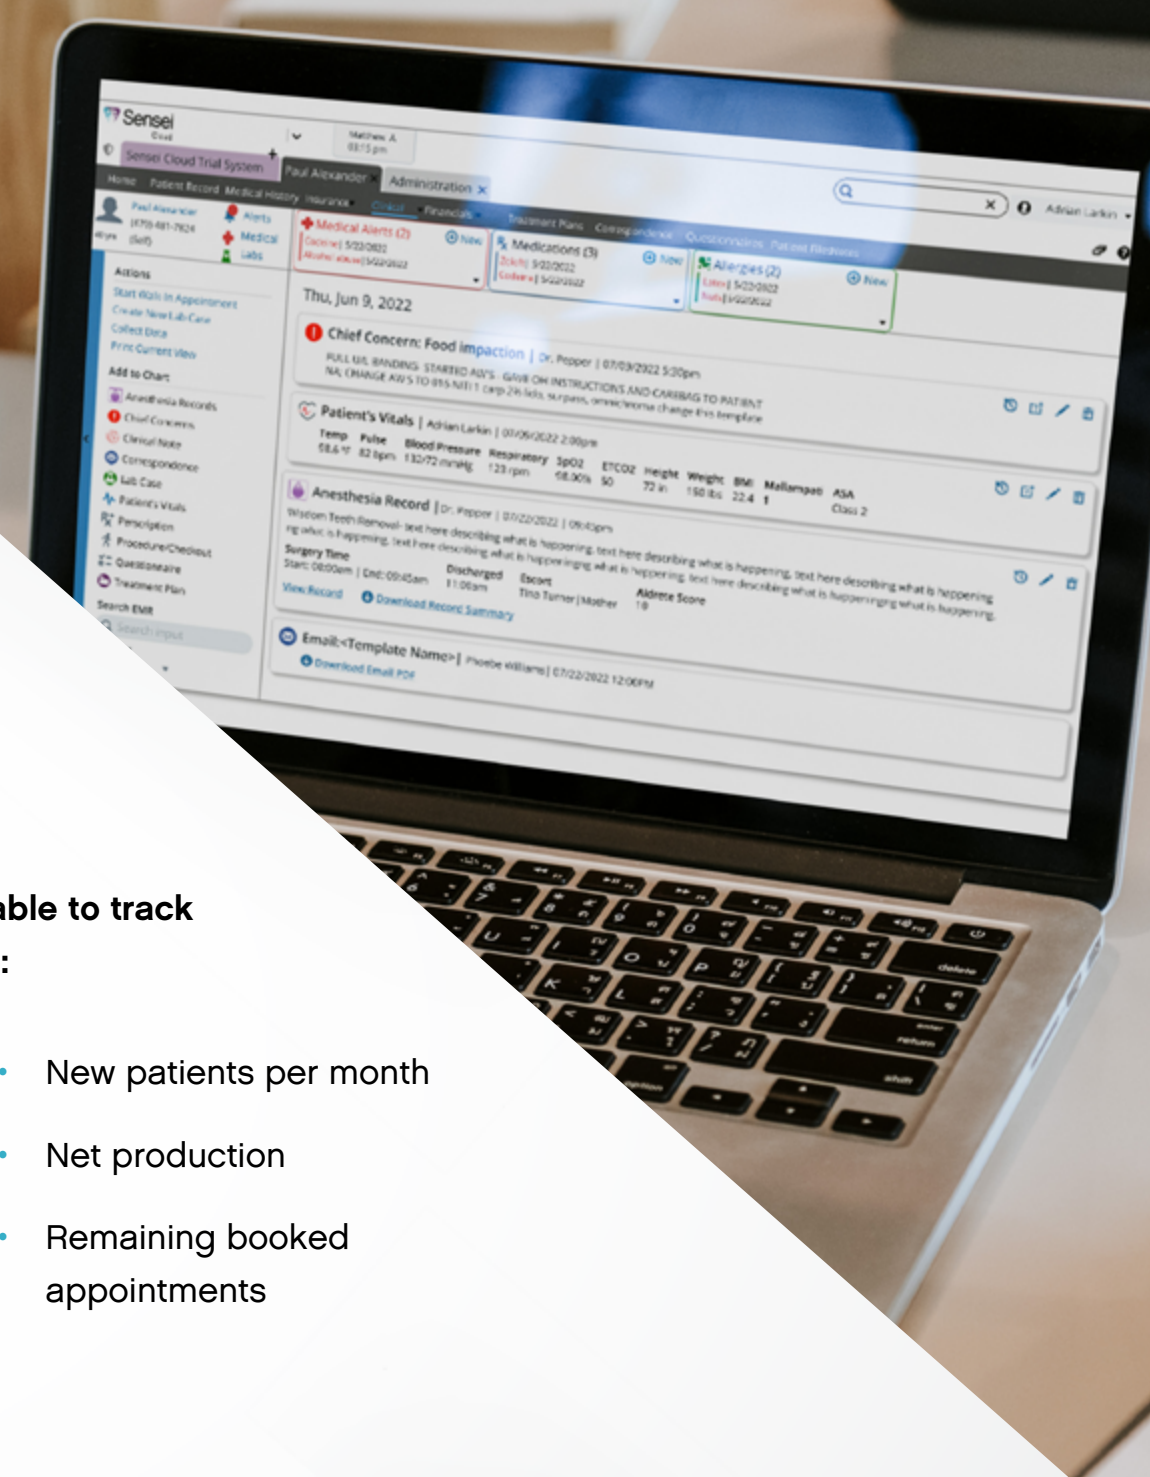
able to track
:

New patients per month

Net production

Remaining booked appointments

Sensei Cloud

Sensei Cloud Trial System

Paul Alexander

Administration

Home Patient Record Medical History Insurance Clinical Financials Treatment Plans Correspondence Questionnaires Patient Portal

Adrian Larkin

Alerts

Medical

Labs

Medical Alerts (2)

New

Medications (3)

New

Allergies (2)

New

Actions

Start Walk In Appointment

Create New Lab Case

Collect Data

Print Current View

Add to Chart

Anesthesia Records

Chief Concerns

Clinical Note

Correspondence

Lab Case

Patient's Vitals

Perscription

Procedure/Checkout

Questionnaire

Treatment Plan

Search EMR

Search input

Thu, Jun 9, 2022

Chief Concern: Food impaction | Dr. Pepper | 07/03/2022 5:30pm

Patient's Vitals | Adrian Larkin | 07/09/2022 2:00pm

Temp Pulse Blood Pressure Respiratory SpO2 ETCO2 Height Weight BMI Mallampati ASA

98.6°F 82 bpm 132/72 mmHg 123 rpm 98.00% 50 72 in 150 lbs 22.4 1 Class 2

Anesthesia Record | Dr. Pepper | 07/22/2022 | 09:45pm

Wisdom Teeth Removal- text here describing what is happening, text here describing what is happening, text here describing what is happening, text here describing what is happening text here describing what is happening what is happening.

Surgery Time Discharged Escort Aldrete Score

Start: 08:00am | End: 09:45am 11:00am Tina Turner | Mother 10

View Record Download Record Summary

Email:<Template Name>| Phoebe williams | 07/22/2022 12:00PM

Download Email PDF